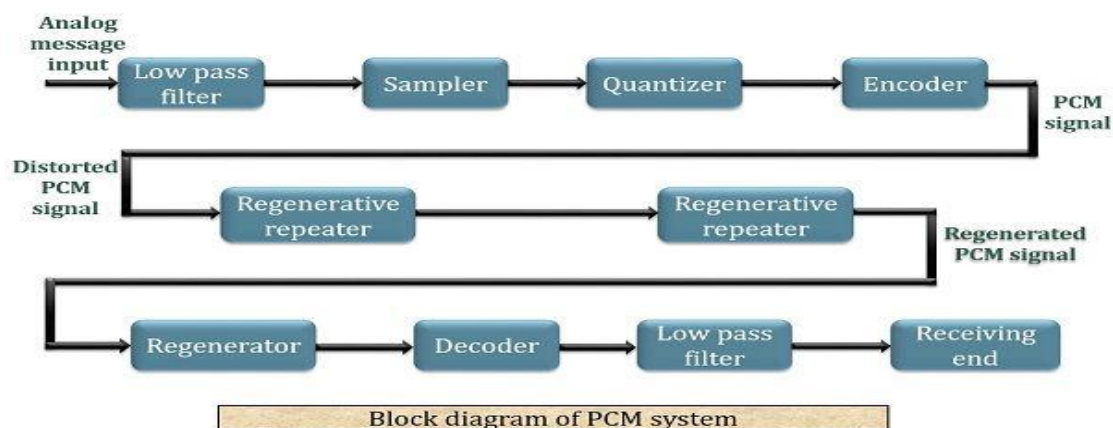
Analog message input

Low pass filter

Sampler

Quantizer

Encoder

PCM signal

Distorted PCM signal

Regenerative repeater

Regenerative repeater

Regenerated PCM signal

Regenerator

Decoder

Low pass filter

Receiving end

Block diagram of PCM system